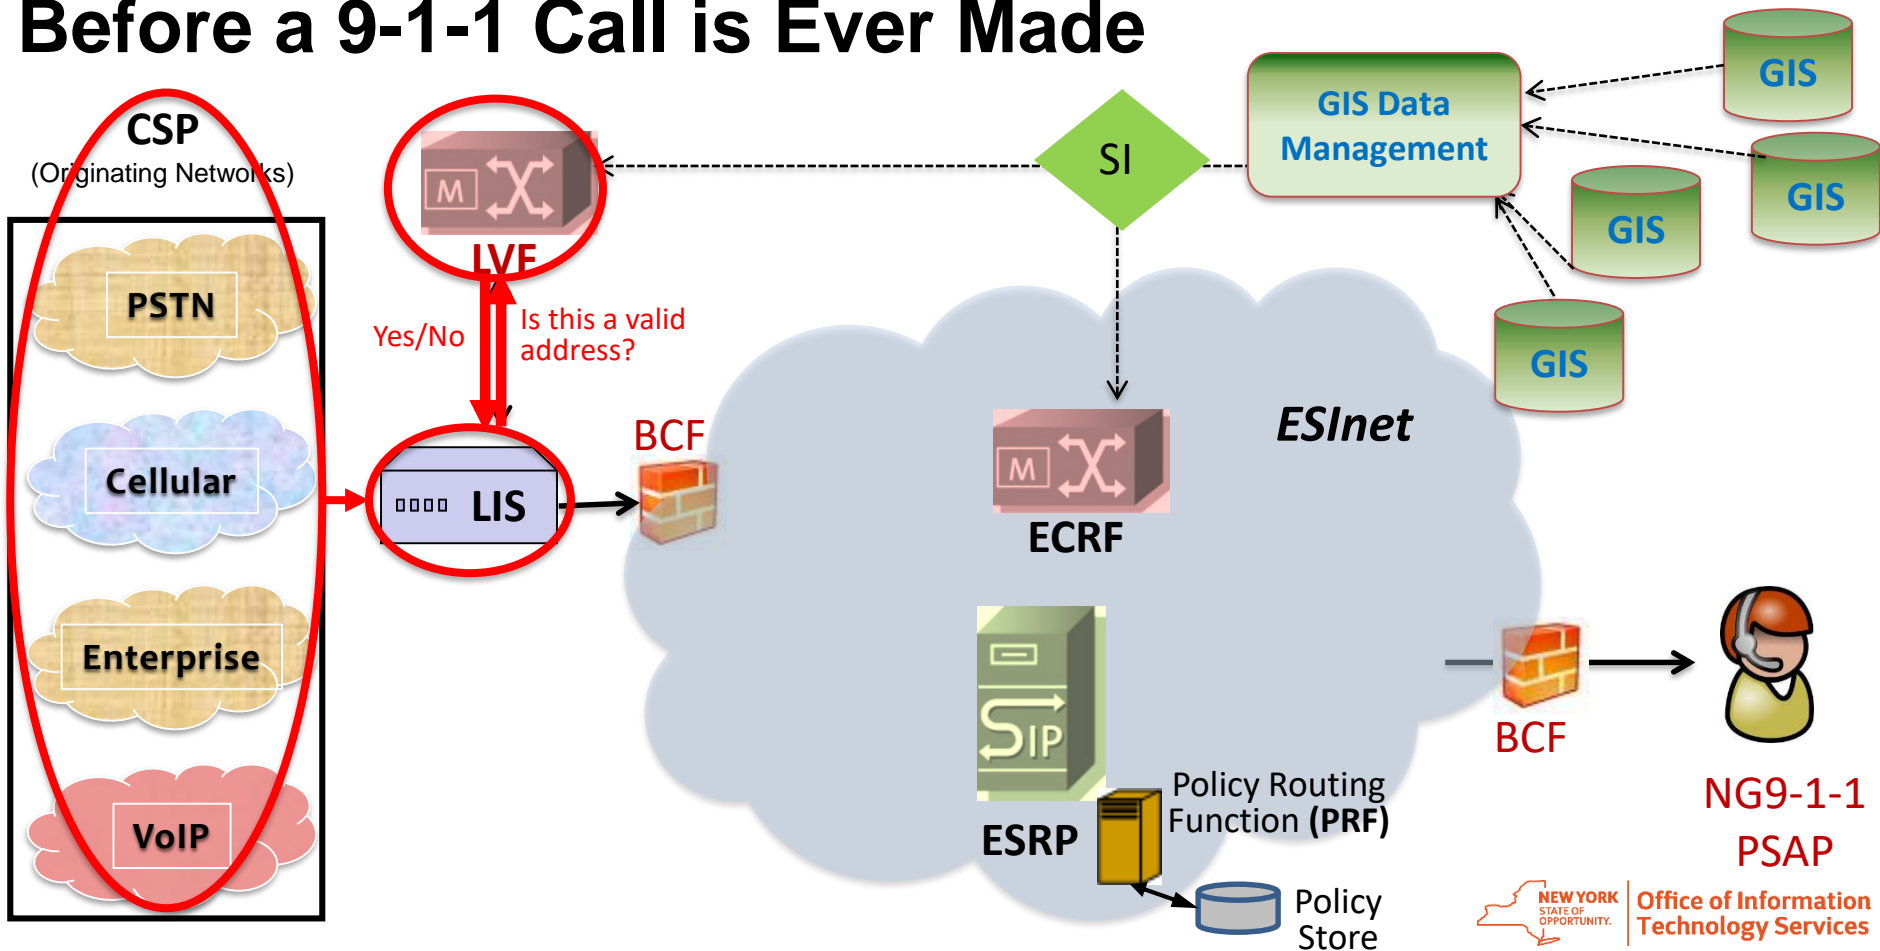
Before a 9-1-1 Call is Ever Made

CSP
(Originating Networks)

PSTN

Cellular

Enterprise

VoIP

LVF

Yes/No

Is this a valid address?

LIS

BCF

SI

GIS Data Management

GIS

GIS

GIS

GIS

ESInet

ECRF

ESRP

Policy Routing Function (PRF)

Policy Store

BCF

NG9-1-1 PSAP

NEW YORK STATE OF OPPORTUNITY.

Office of Information Technology Services